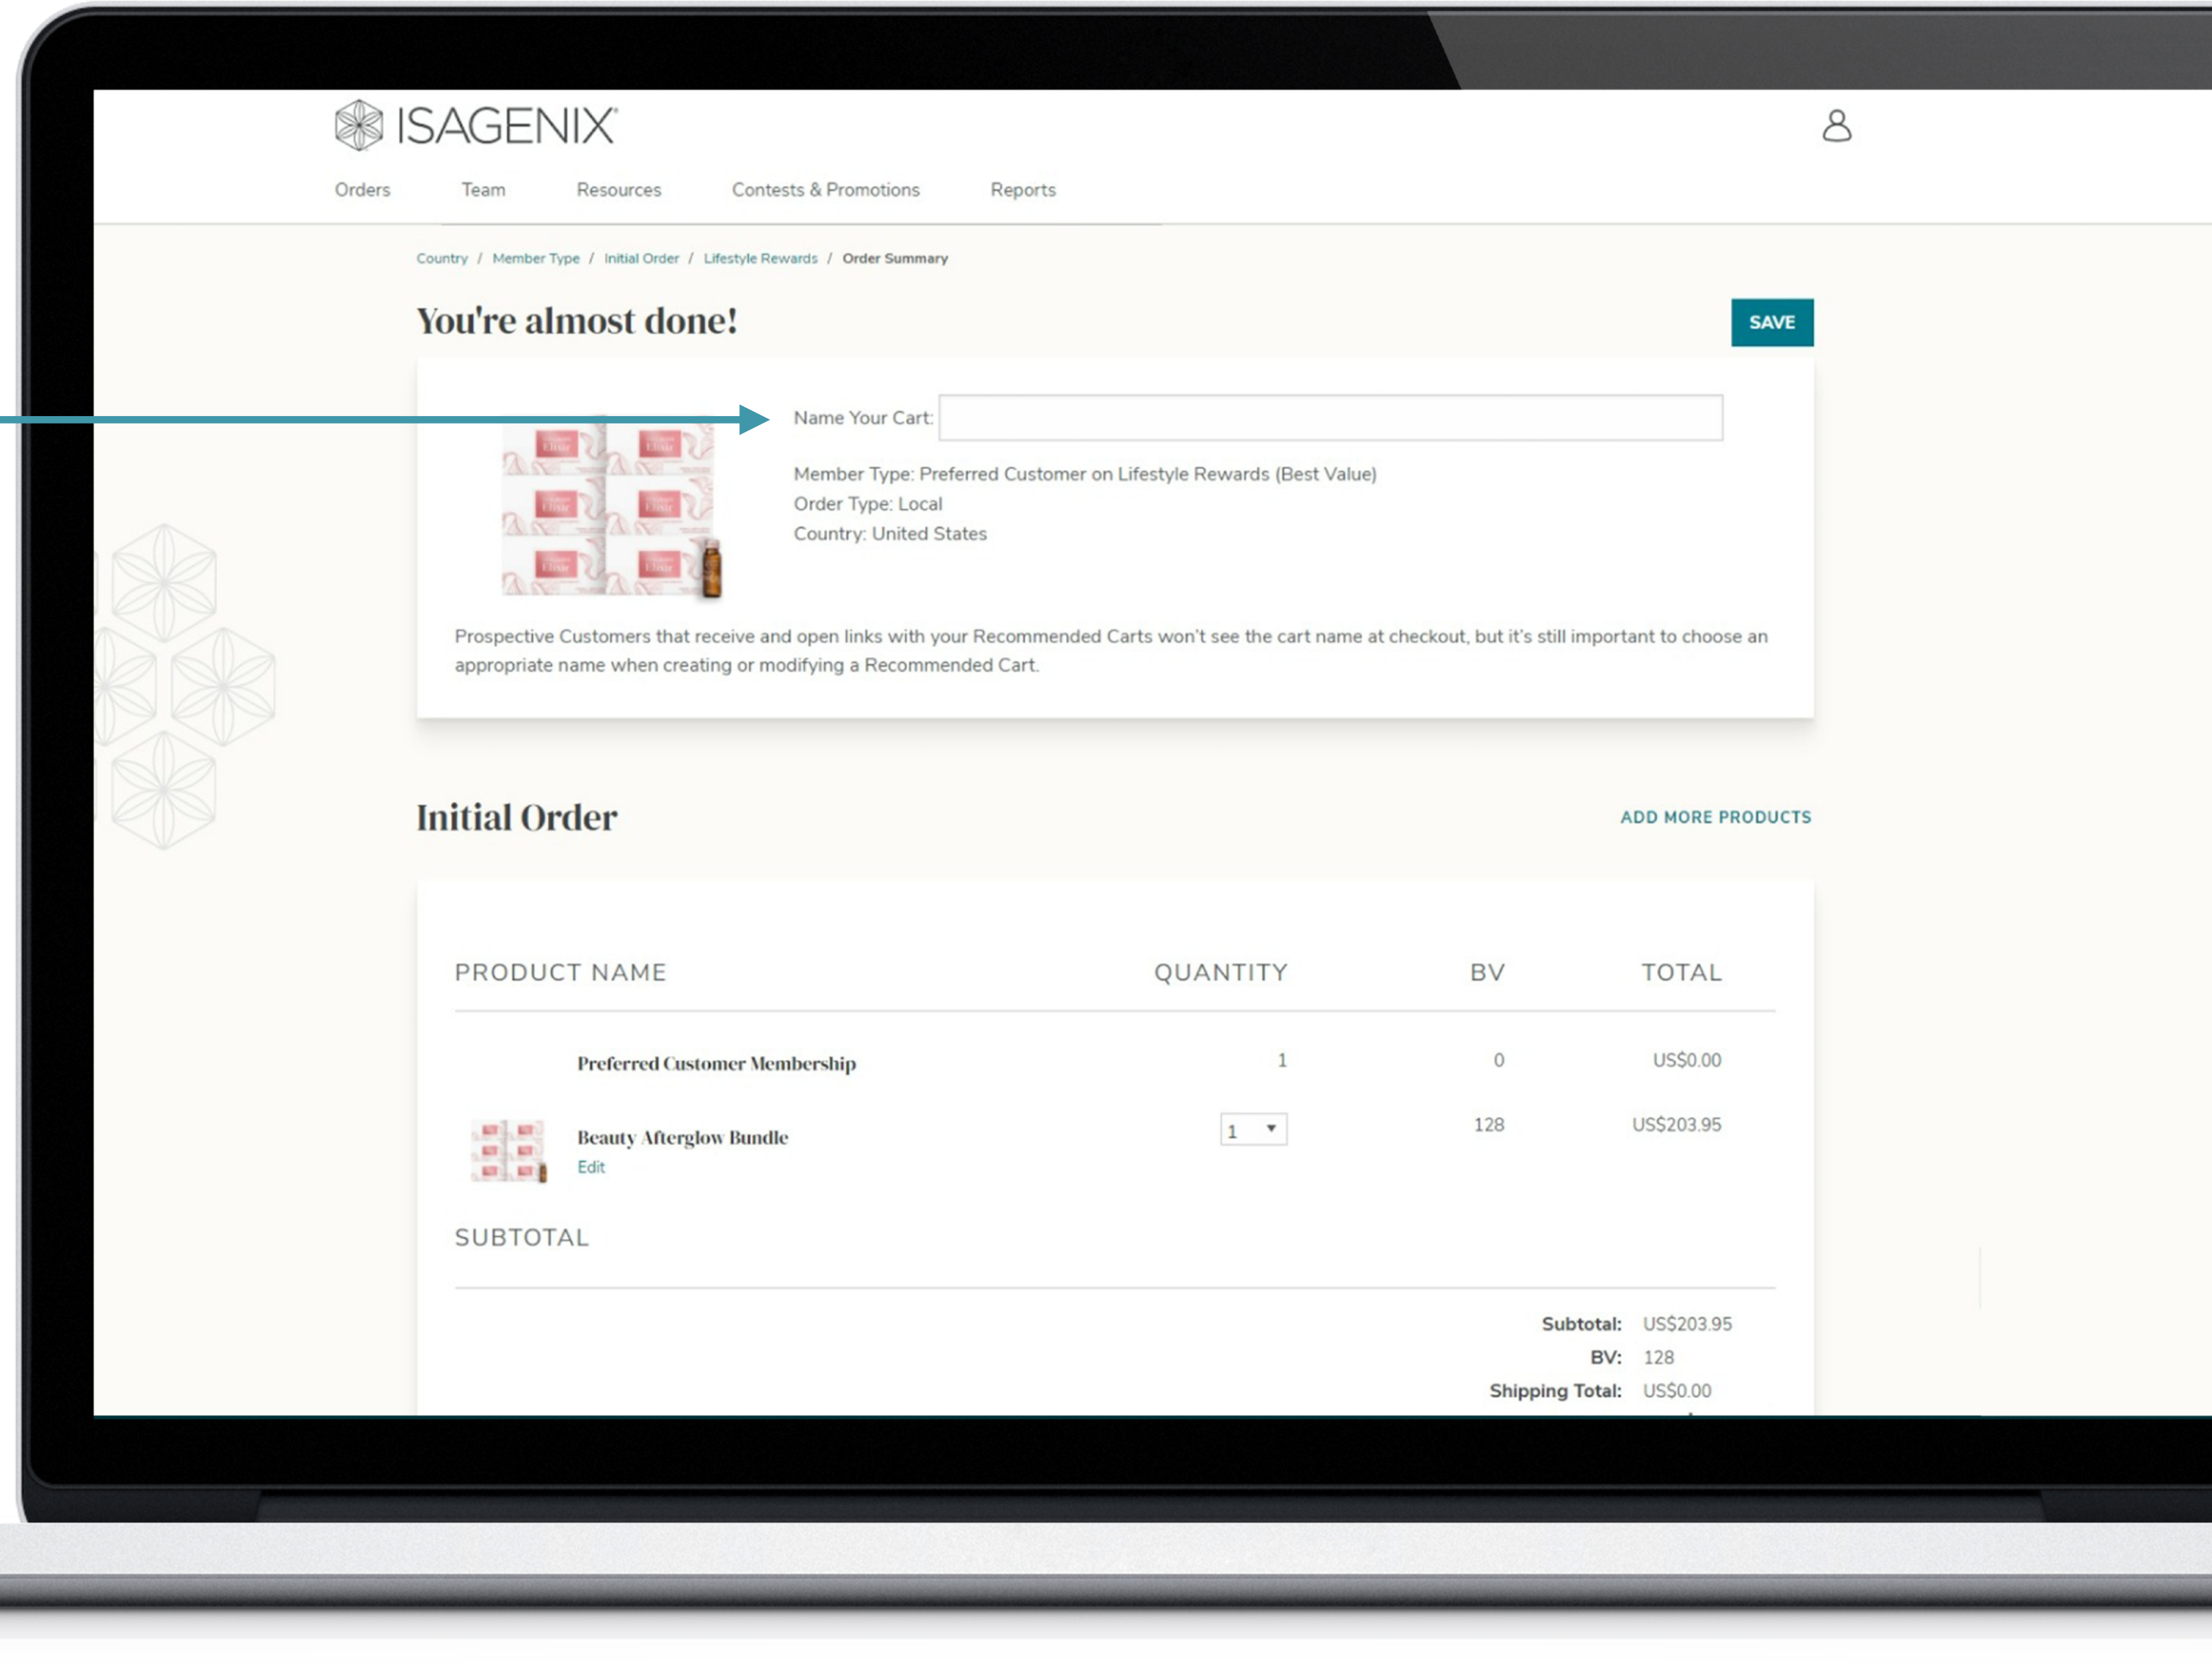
ISAGENIX

Orders Team Resources Contests & Promotions Reports

Country / Member Type / Initial Order / Lifestyle Rewards / Order Summary

You're almost done!

SAVE

Name Your Cart:

Member Type: Preferred Customer on Lifestyle Rewards (Best Value)
Order Type: Local
Country: United States

Prospective Customers that receive and open links with your Recommended Carts won't see the cart name at checkout, but it's still important to choose an appropriate name when creating or modifying a Recommended Cart.

Initial Order

ADD MORE PRODUCTS

| PRODUCT NAME | QUANTITY | BV | TOTAL |
|---|---|---|---|
| Preferred Customer Membership | 1 | 0 | US$0.00 |
| Beauty Afterglow Bundle Edit | 1 | 128 | US$203.95 |

SUBTOTAL

Subtotal: US$203.95
BV: 128
Shipping Total: US$0.00